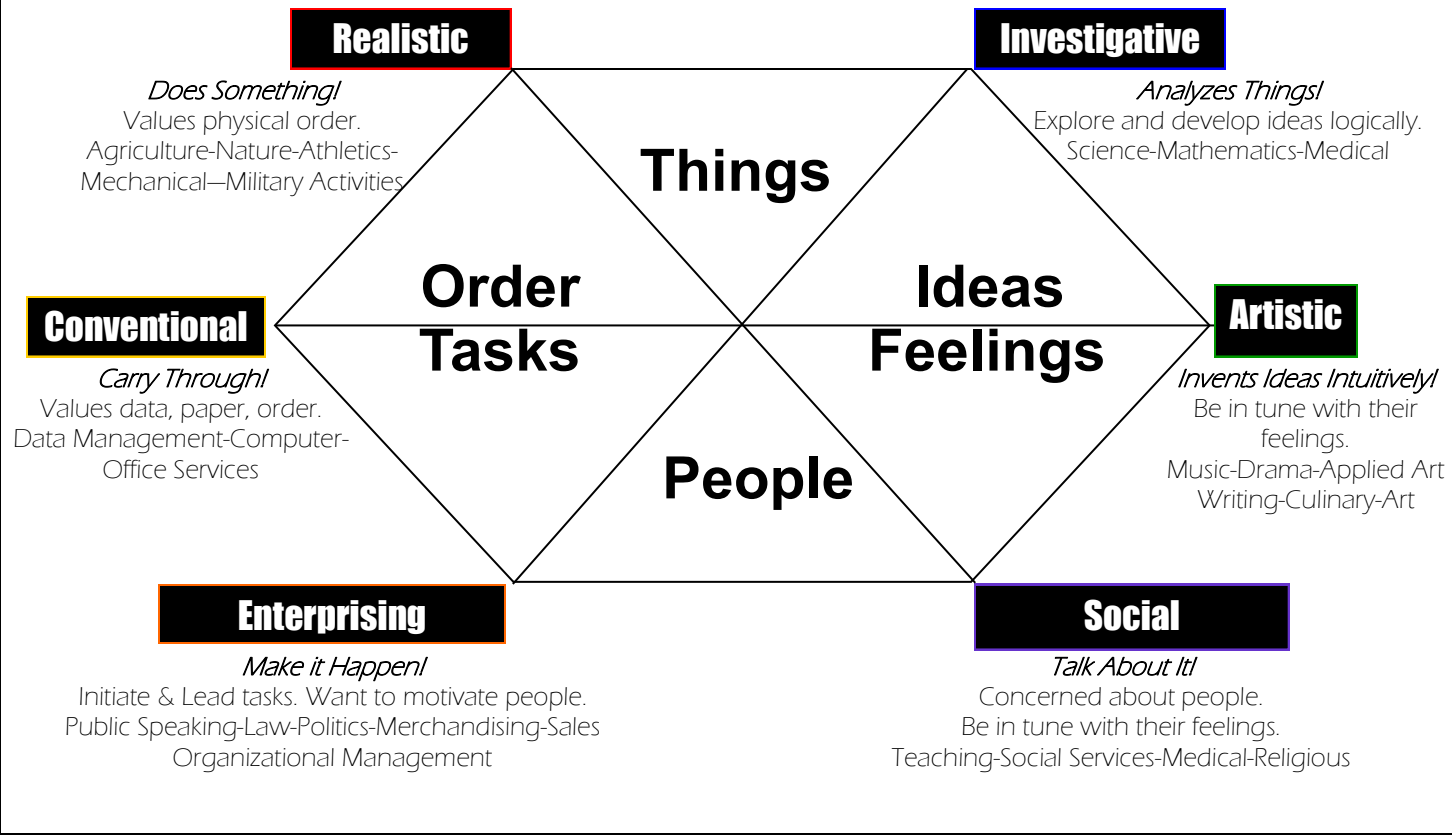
Realistic

Does Something!
Values physical order.
Agriculture-Nature-Athletics-Mechanical—Military Activities

Investigative

Analyzes Things!
Explore and develop ideas logically.
Science-Mathematics-Medical

Things

Order
Tasks

Ideas
Feelings

People

Conventional

Carry Through!
Values data, paper, order.
Data Management-Computer-Office Services

Artistic

Invents Ideas Intuitively!
Be in tune with their feelings.
Music-Drama-Applied Art
Writing-Culinary-Art

Enterprising

Make it Happen!
Initiate & Lead tasks. Want to motivate people.
Public Speaking-Law-Politics-Merchandising-Sales
Organizational Management

Social

Talk About It!
Concerned about people.
Be in tune with their feelings.
Teaching-Social Services-Medical-Religious